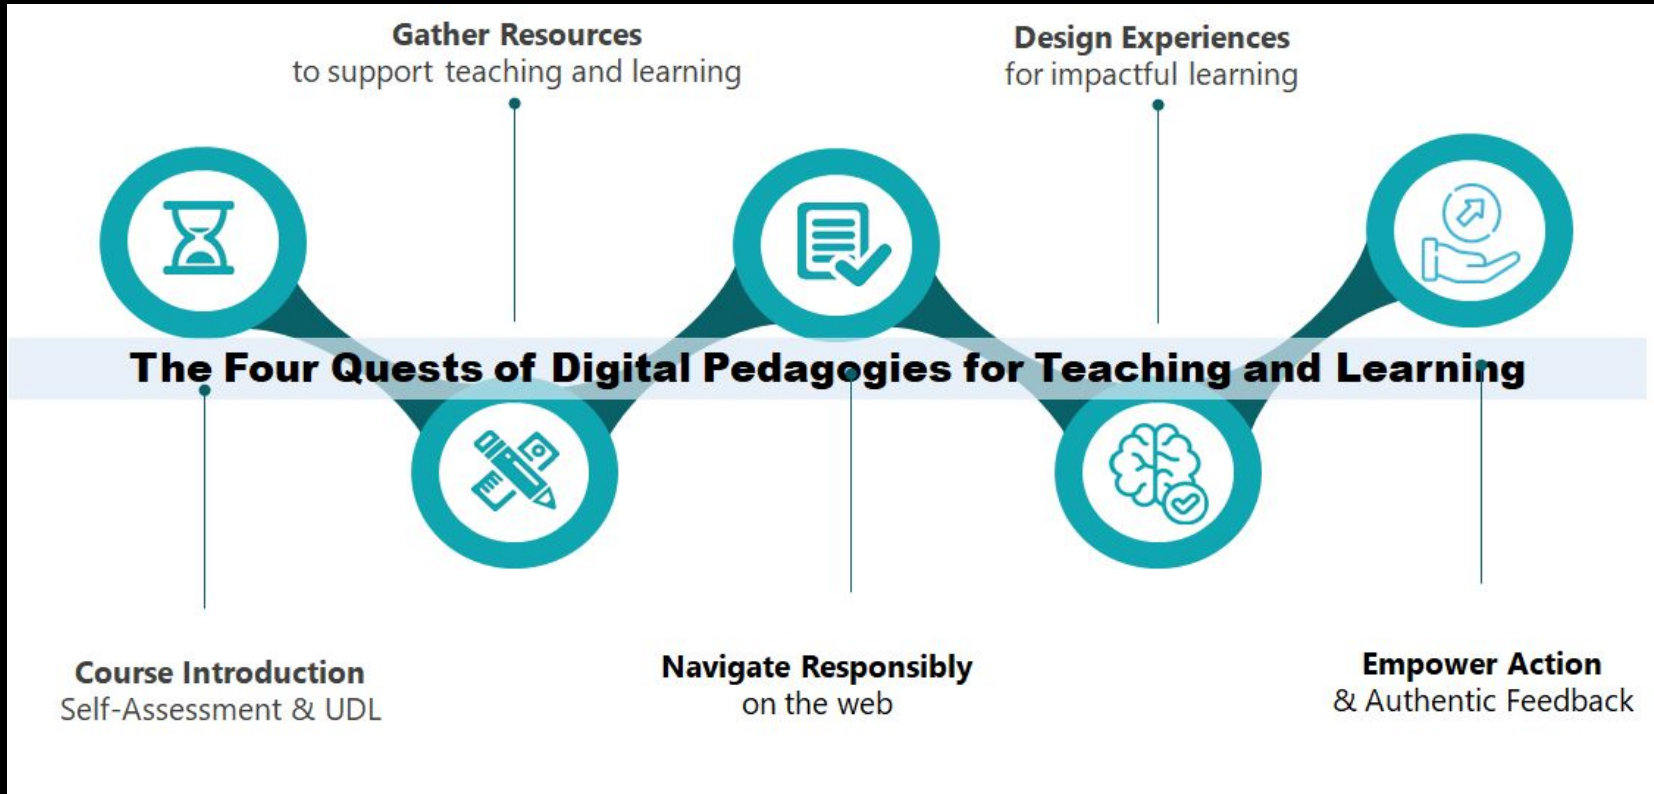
Gather Resources
to support teaching and learning

Design Experiences
for impactful learning

The Four Quests of Digital Pedagogies for Teaching and Learning

Course Introduction
Self-Assessment & UDL

Navigate Responsibly
on the web

Empower Action
& Authentic Feedback